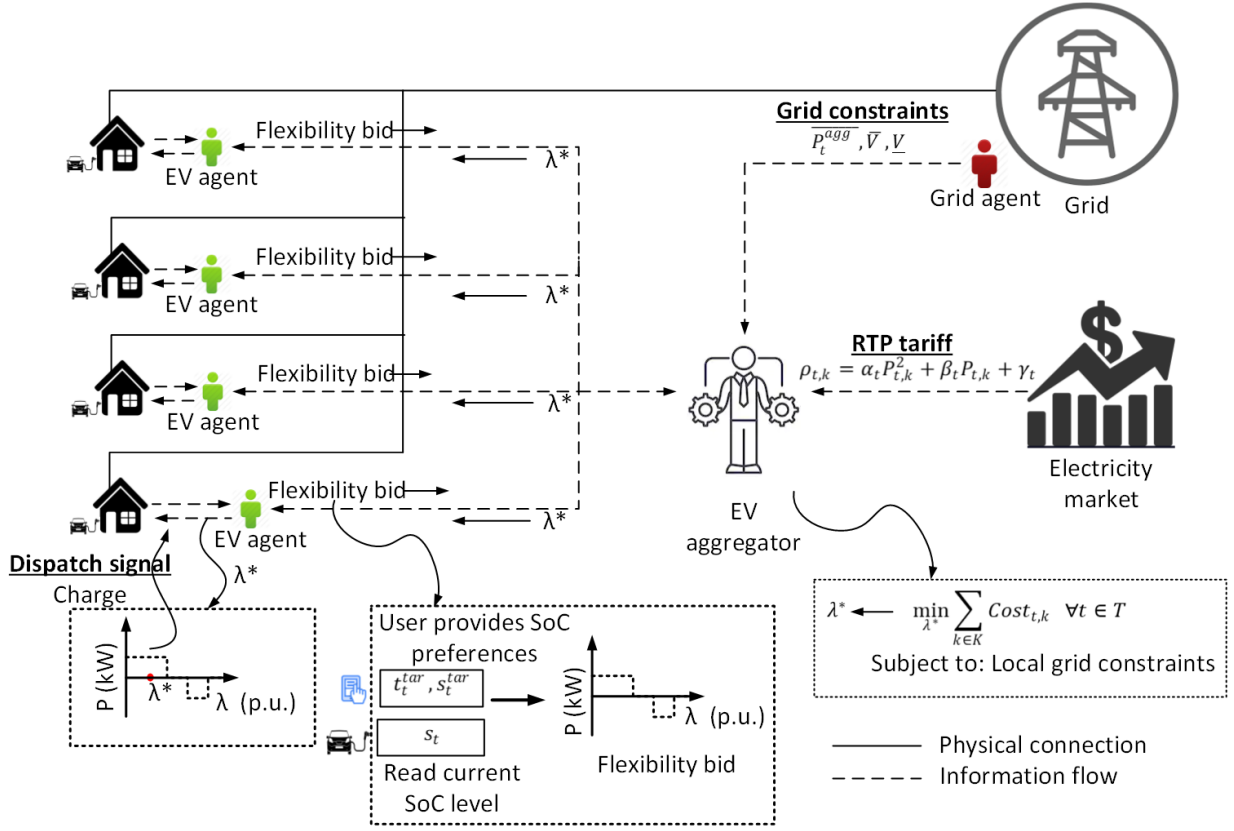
Grid constraints
$\overline{P_t^{agg}}, \overline{V}, \underline{V}$

Grid agent

Grid

Flexibility bid
EV agent
λ*

Flexibility bid
EV agent
λ*

Flexibility bid
EV agent
λ*

Flexibility bid
EV agent
λ*

RTP tariff
$\rho_{t,k} = \alpha_t P_{t,k}^2 + \beta_t P_{t,k} + \gamma_t$

EV aggregator

Electricity market

Dispatch signal
Charge
λ*

P (kW)
λ*
λ (p.u.)

User provides SoC preferences
$t_t^{tar}, s_t^{tar}$
$s_t$
Read current SoC level

P (kW)
λ (p.u.)
Flexibility bid

$\lambda^* \longleftarrow \min_{\lambda^*} \sum_{k \in K} Cost_{t,k} \quad \forall t \in T$
Subject to: Local grid constraints

Physical connection
Information flow